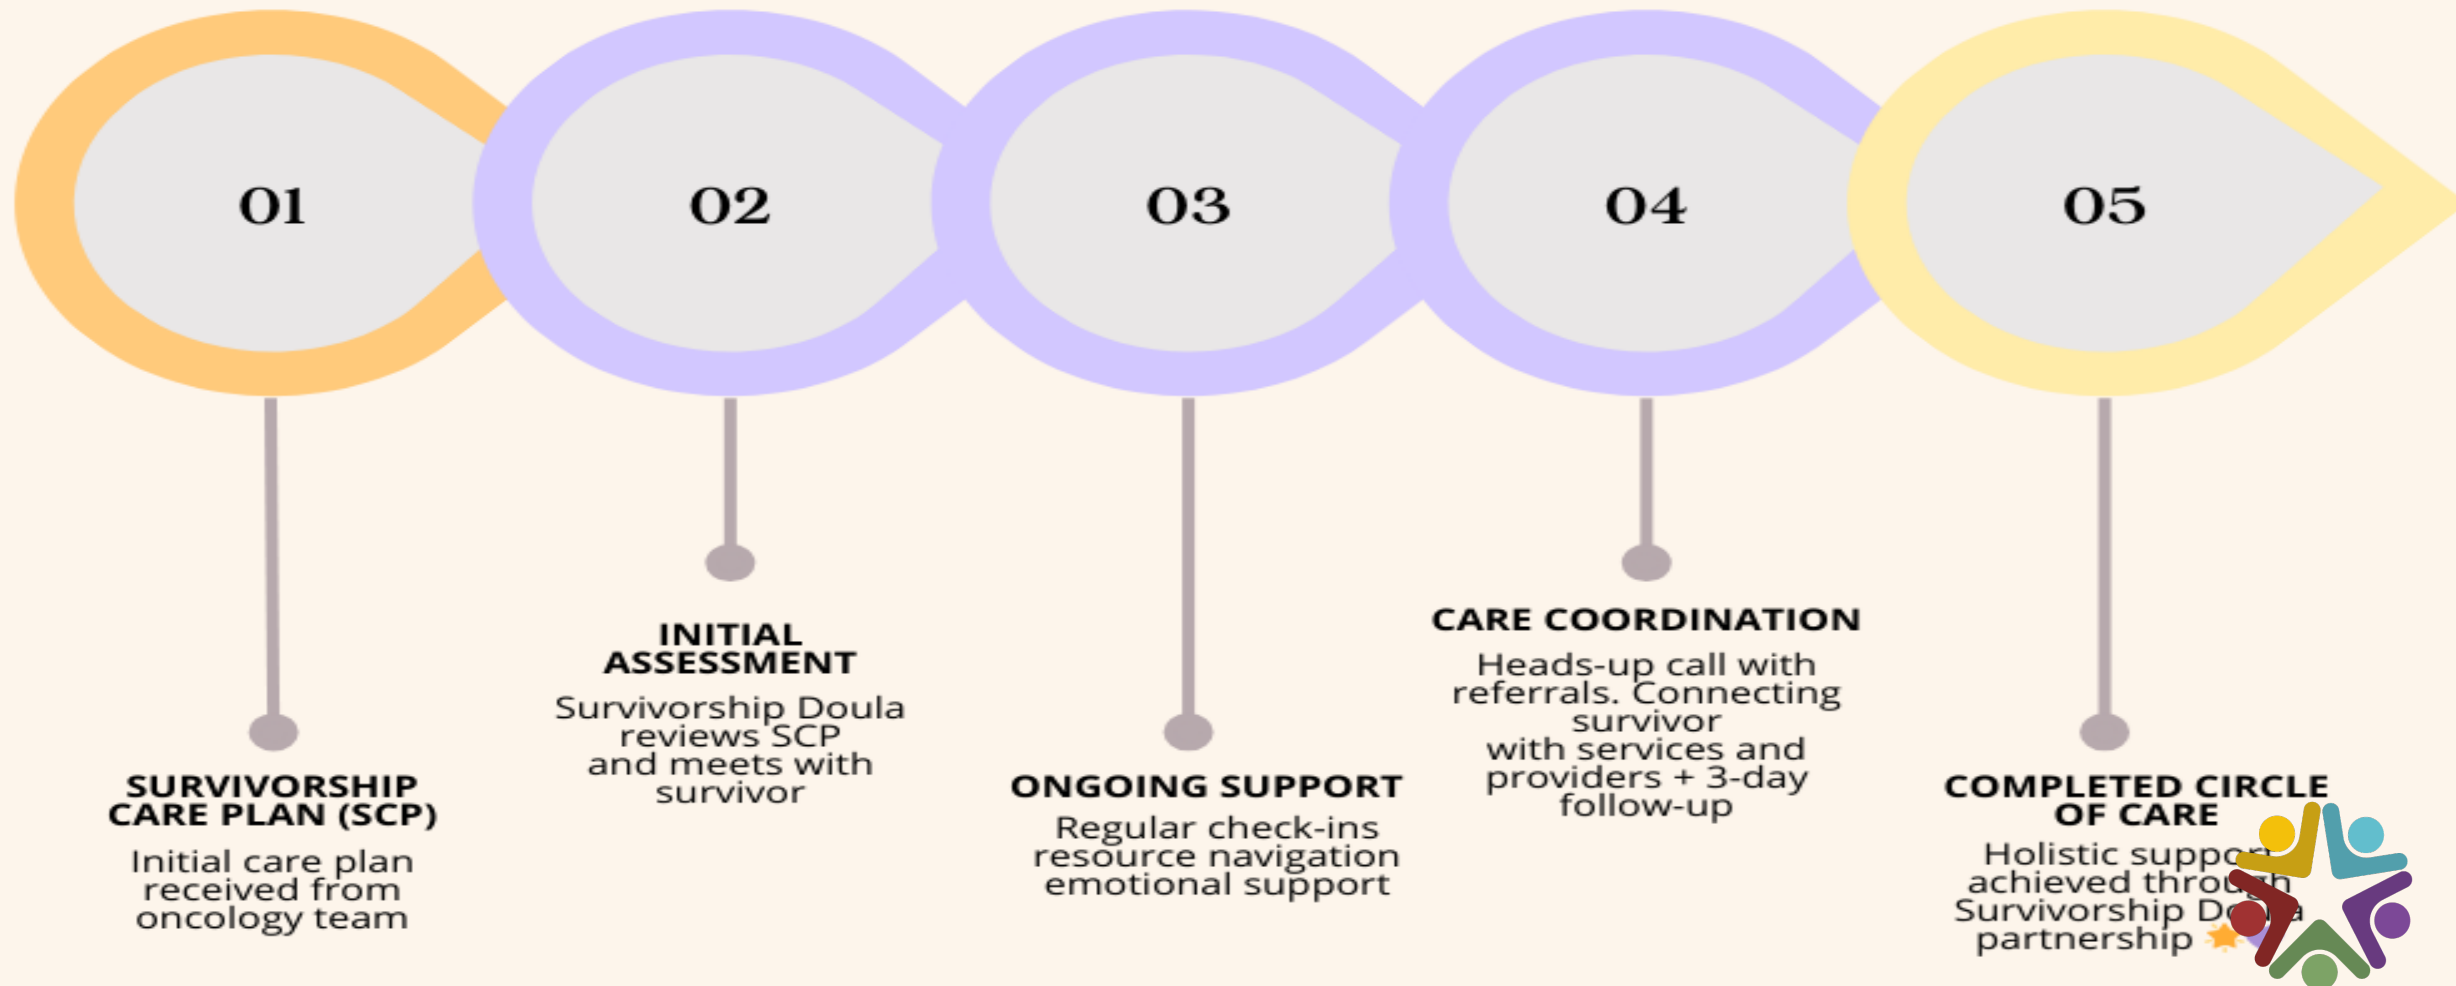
01

02

03

04

05

SURVIVORSHIP CARE PLAN (SCP)

Initial care plan received from oncology team

INITIAL ASSESSMENT

Survivorship Doula reviews SCP and meets with survivor

ONGOING SUPPORT

Regular check-ins resource navigation emotional support

CARE COORDINATION

Heads-up call with referrals. Connecting survivor with services and providers + 3-day follow-up

COMPLETED CIRCLE OF CARE

Holistic suppo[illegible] achieved throu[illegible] Survivorship Do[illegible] partnership